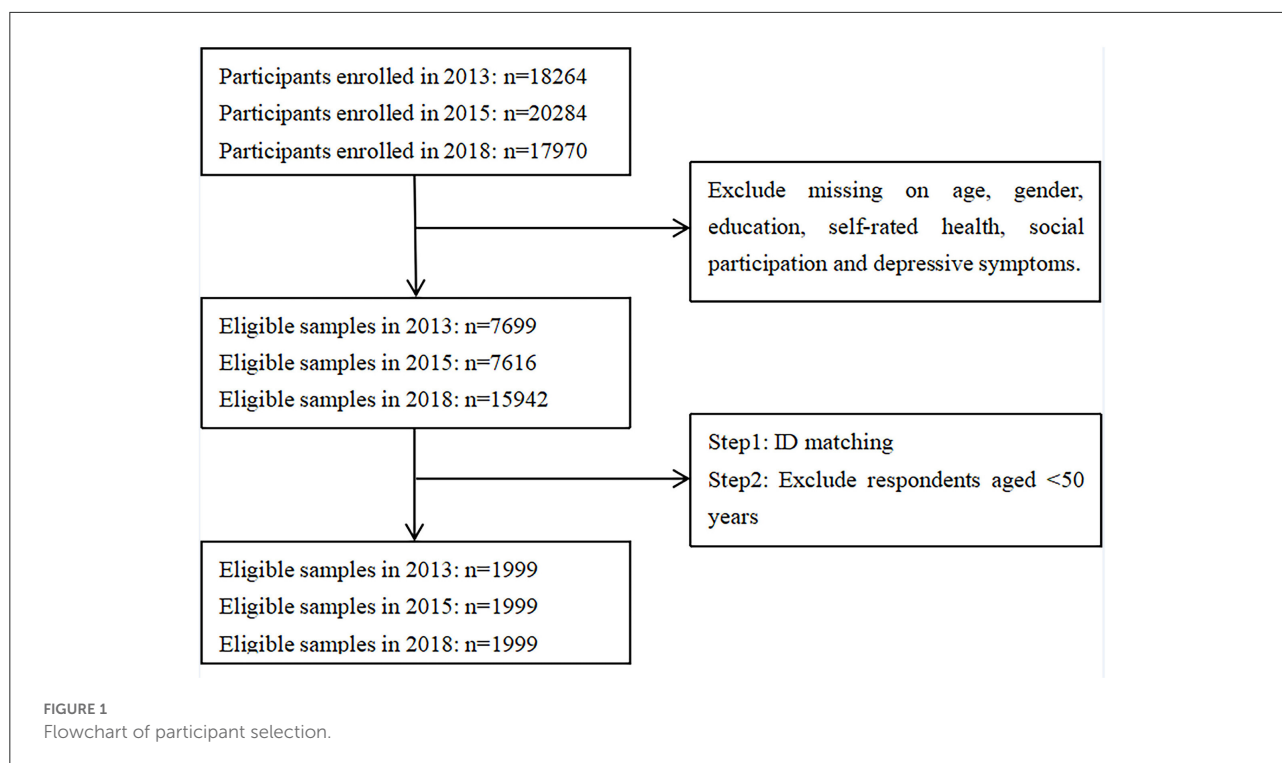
Participants enrolled in 2013: n=18264
Participants enrolled in 2015: n=20284
Participants enrolled in 2018: n=17970

Exclude missing on age, gender, education, self-rated health, social participation and depressive symptoms.

Eligible samples in 2013: n=7699
Eligible samples in 2015: n=7616
Eligible samples in 2018: n=15942

Step1: ID matching
Step2: Exclude respondents aged <50 years

Eligible samples in 2013: n=1999
Eligible samples in 2015: n=1999
Eligible samples in 2018: n=1999

FIGURE 1
Flowchart of participant selection.